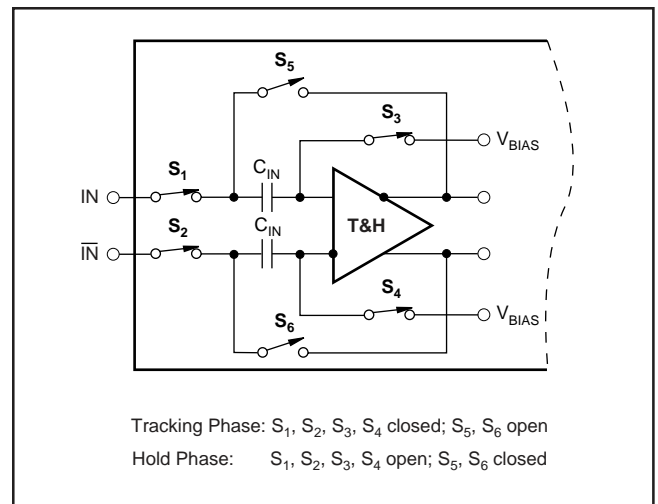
$S_5$

$S_3$

$V_{BIAS}$

$S_1$

$C_{IN}$

IN

T&H

$S_2$

$C_{IN}$

$\overline{IN}$

$S_4$

$V_{BIAS}$

$S_6$

Tracking Phase: $S_1$, $S_2$, $S_3$, $S_4$ closed; $S_5$, $S_6$ open

Hold Phase: $S_1$, $S_2$, $S_3$, $S_4$ open; $S_5$, $S_6$ closed